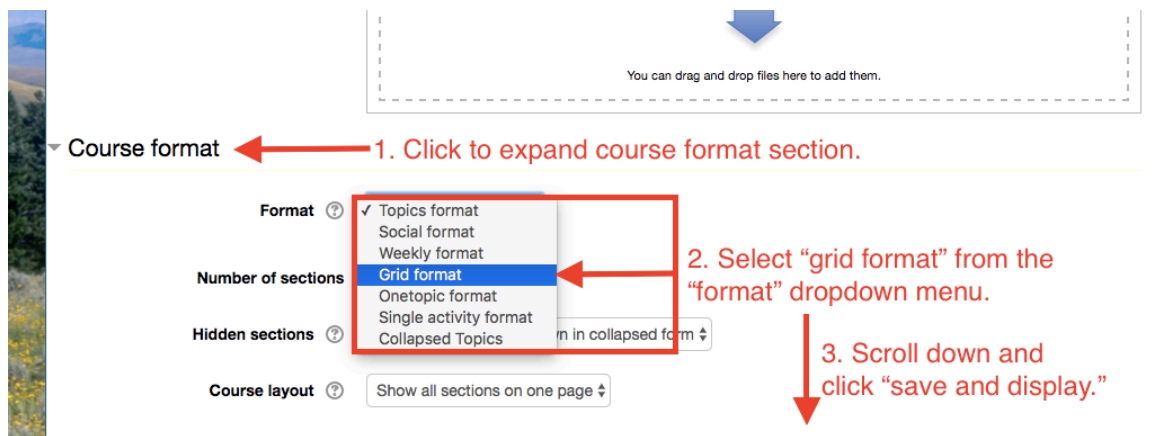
You can drag and drop files here to add them.

Course format

1. Click to expand course format section.

Format

✓ Topics format
Social format
Weekly format
Grid format
Onetopic format
Single activity format
Collapsed Topics

2. Select “grid format” from the “format” dropdown menu.

Number of sections

Hidden sections

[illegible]n in collapsed form

3. Scroll down and click “save and display.”

Course layout

Show all sections on one page